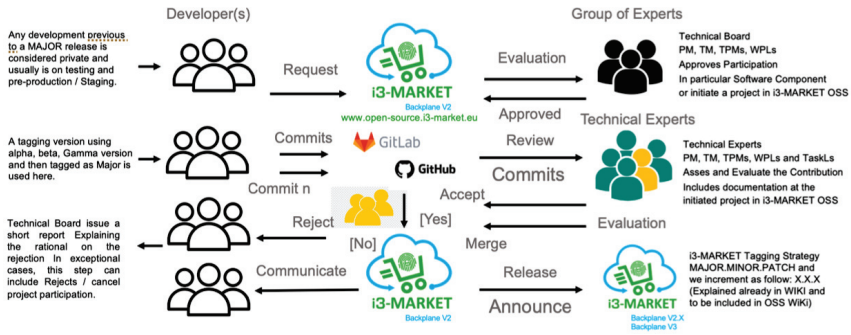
Any development previous to a MAJOR release is considered private and usually is on testing and pre-production / Staging.

Developer(s)

Request

i3-MARKET
Backplane V2
www.open-source.i3-market.eu

Evaluation

Approved

Group of Experts

Technical Board
PM, TM, TPMs, WPLs
Approves Participation
In particular Software Component or initiate a project in i3-MARKET OSS

A tagging version using alpha, beta, Gamma version and then tagged as Major is used here.

Commits

GitLab

GitHub

Commit n

Review

Commits

Technical Experts

Technical Experts
PM, TM, TPMs, WPLs and TaskLs
Asses and Evaluate the Contribution
Includes documentation at the initiated project in i3-MARKET OSS

Accept

[Yes]

Evaluation

Reject

[No]

Merge

Technical Board issue a short report Explaining the rational on the rejection In exceptional cases, this step can include Rejects / cancel project participation.

Communicate

i3-MARKET
Backplane V2

Release

Announce

i3-MARKET
Backplane V2.X
Backplane V3

i3-MARKET Tagging Strategy
MAJOR.MINOR.PATCH and we increment as follow: X.X.X
(Explained already in WIKI and to be included in OSS WiKi)